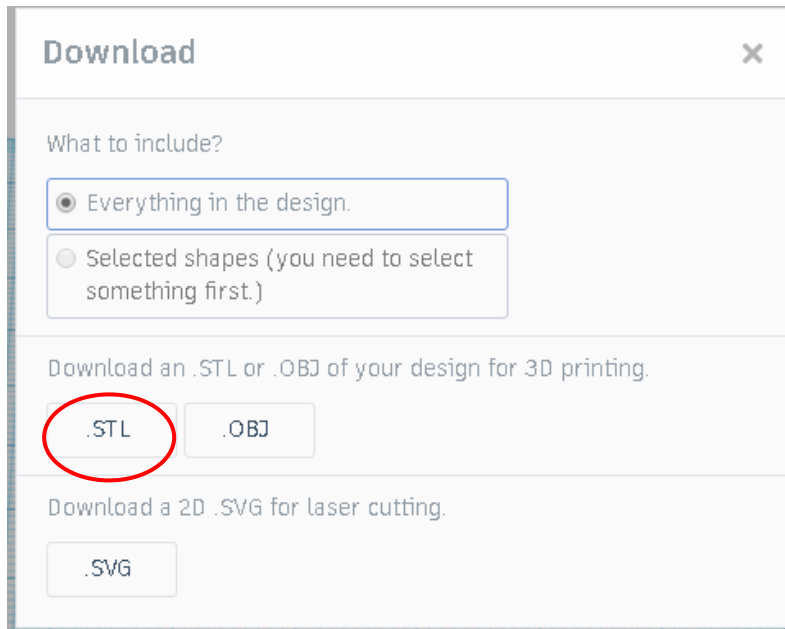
Download

×

What to include?

Everything in the design.

Selected shapes (you need to select something first.)

Download an .STL or .OBJ of your design for 3D printing.

.STL

.OBJ

Download a 2D .SVG for laser cutting.

.SVG